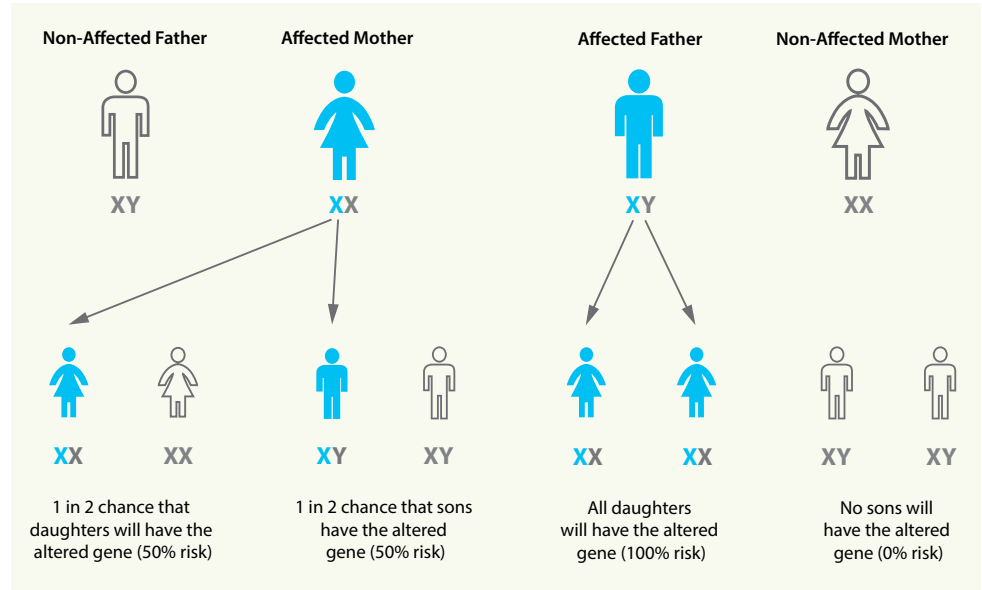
Non-Affected Father

Affected Mother

Affected Father

Non-Affected Mother

XY

XX

XY

XX

XX

XX

XY

XY

XX

XX

XY

XY

1 in 2 chance that daughters will have the altered gene (50% risk)

1 in 2 chance that sons have the altered gene (50% risk)

All daughters will have the altered gene (100% risk)

No sons will have the altered gene (0% risk)